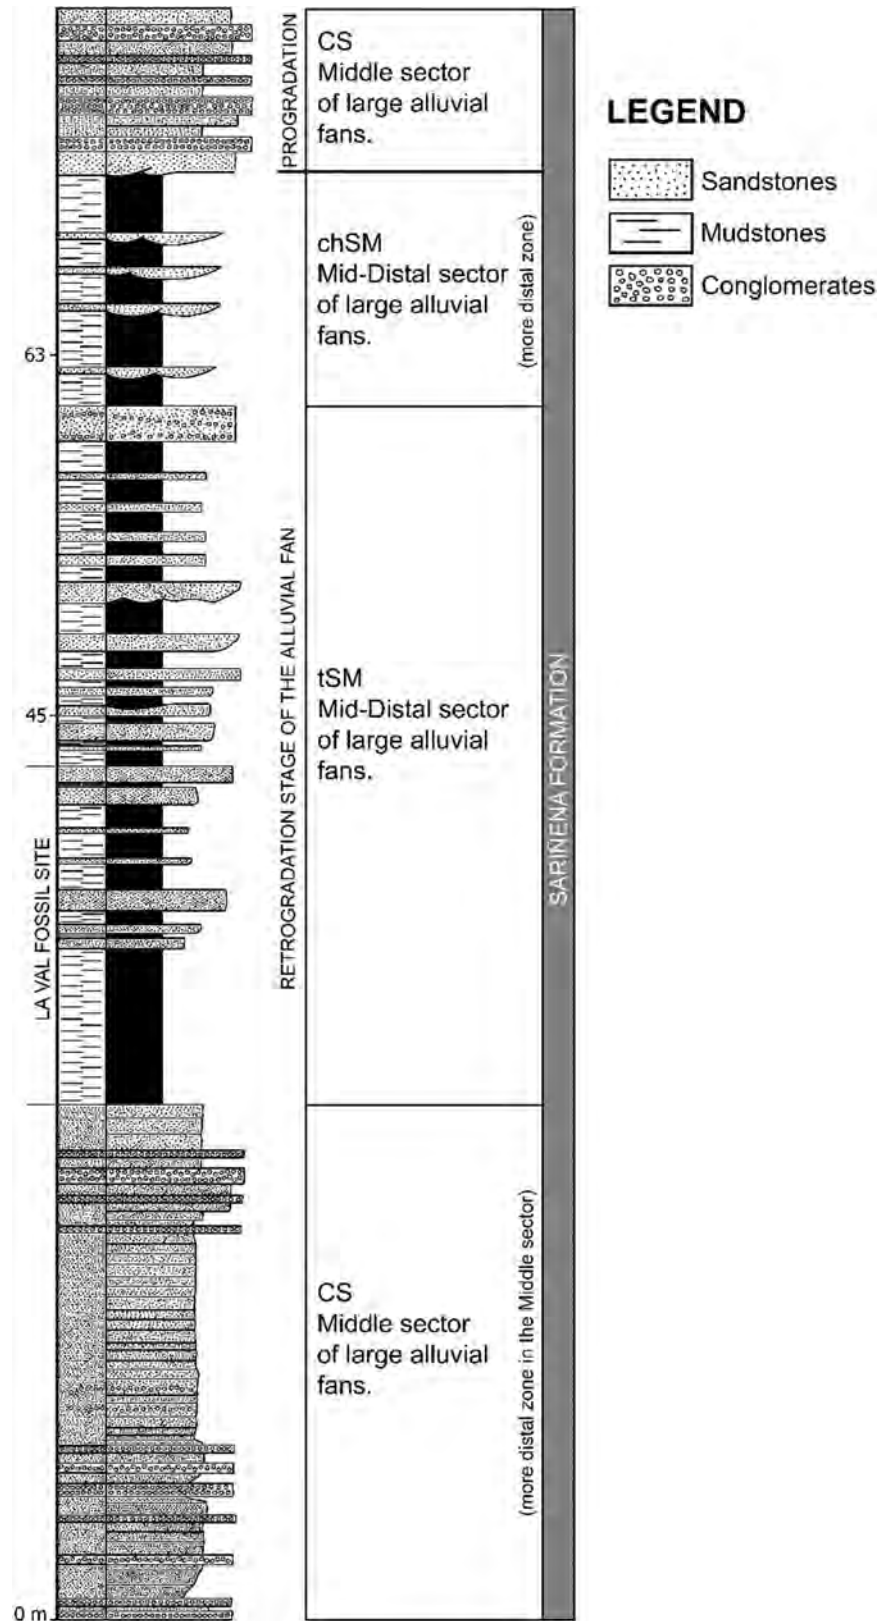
PROGRADATION

CS
Middle sector of large alluvial fans.

LEGEND

Sandstones

Mudstones

Conglomerates

chSM
Mid-Distal sector of large alluvial fans.

(more distal zone)

63

RETROGRADATION STAGE OF THE ALLUVIAL FAN

tSM
Mid-Distal sector of large alluvial fans.

SARINENA FORMATION

45

LA VAL FOSSIL SITE

CS
Middle sector of large alluvial fans.

(more distal zone in the Middle sector)

0 m